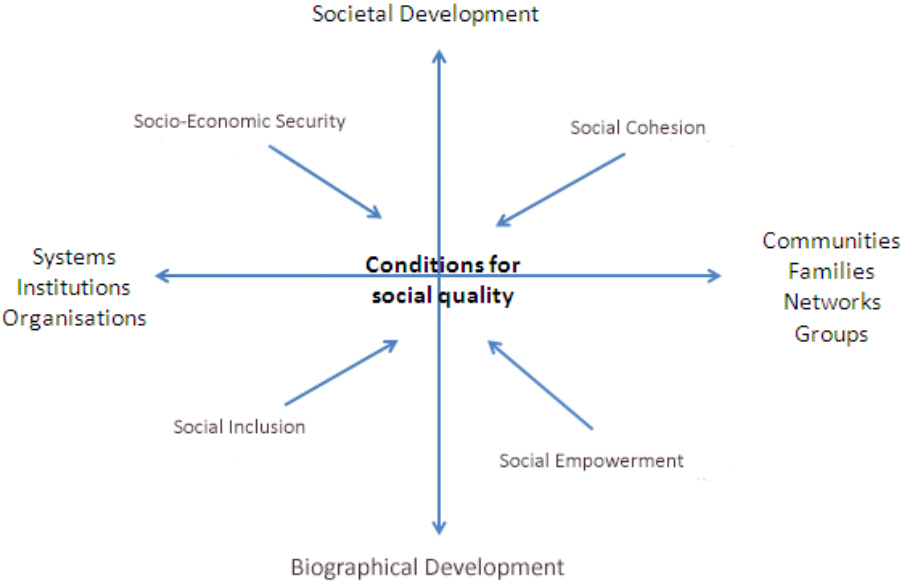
Societal Development

Socio-Economic Security

Social Cohesion

Systems
Institutions
Organisations

Conditions for
social quality

Communities
Families
Networks
Groups

Social Inclusion

Social Empowerment

Biographical Development